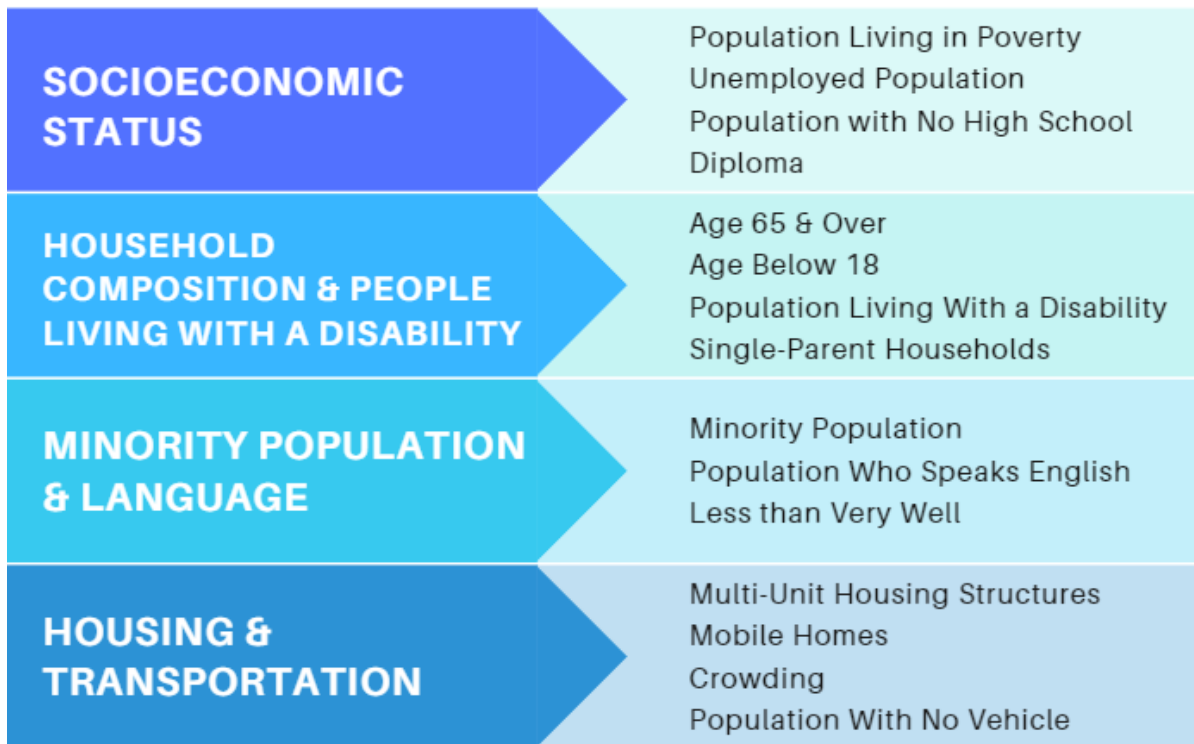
SOCIOECONOMIC STATUS

Population Living in Poverty
Unemployed Population
Population with No High School Diploma

HOUSEHOLD COMPOSITION & PEOPLE LIVING WITH A DISABILITY

Age 65 & Over
Age Below 18
Population Living With a Disability
Single-Parent Households

MINORITY POPULATION & LANGUAGE

Minority Population
Population Who Speaks English Less than Very Well

HOUSING & TRANSPORTATION

Multi-Unit Housing Structures
Mobile Homes
Crowding
Population With No Vehicle